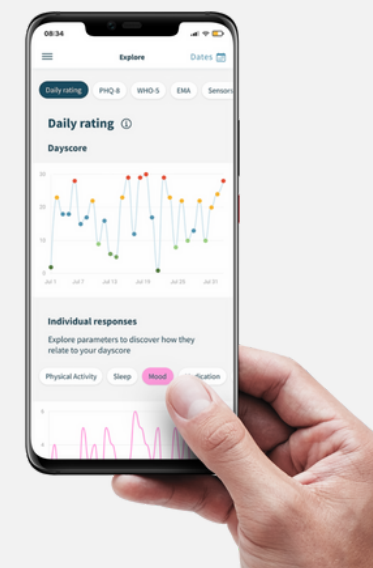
08:34

Explore

Dates

Daily rating

PHQ-8

WHO-5

EMA

Sensors

Daily rating

Dayscore

30

20

10

0

Jul 1

Jul 7

Jul 13

Jul 19

Jul 25

Jul 31

Individual responses

Explore parameters to discover how they relate to your dayscore

Physical Activity

Sleep

Mood

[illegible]dication

6